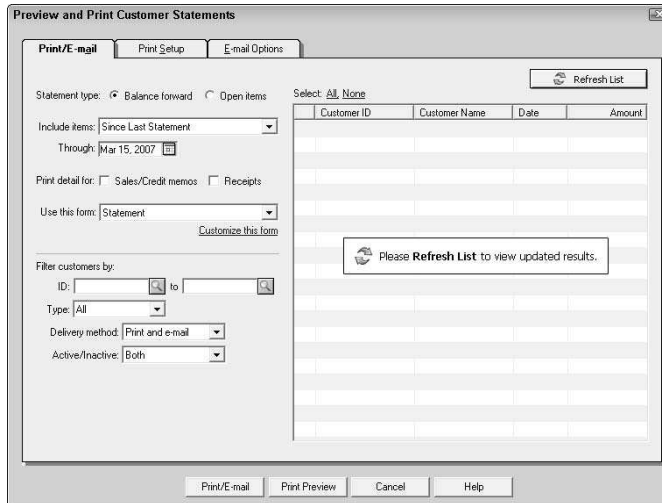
Preview and Print Customer Statements

Print/E-mail | Print Setup | E-mail Options

Refresh List

Statement type: Balance forward Open items

Select: All, None

| | Customer ID | Customer Name | Date | Amount |
|---|---|---|---|---|

Include items: Since Last Statement

Through: Mar 15, 2007

Print detail for: Sales/Credit memos Receipts

Use this form: Statement

Customize this form

Please **Refresh List** to view updated results.

Filter customers by:

ID: to

Type: All

Delivery method: Print and e-mail

Active/Inactive: Both

Print/E-mail | Print Preview | Cancel | Help